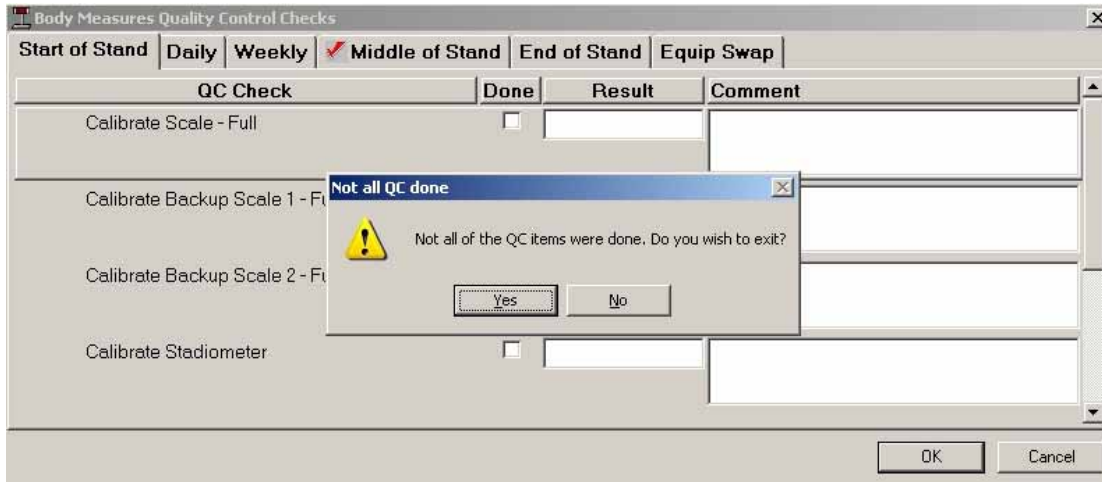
Body Measures Quality Control Checks

Start of Stand | Daily | Weekly | Middle of Stand | End of Stand | Equip Swap

| QC Check | Done | Result | Comment |
|---|---|---|---|
| Calibrate Scale - Full | | | |
| Calibrate Backup Scale 1 - Fu | | | |
| Calibrate Backup Scale 2 - Fu | | | |
| Calibrate Stadiometer | | | |

Not all QC done

Not all of the QC items were done. Do you wish to exit?

Yes No

OK Cancel